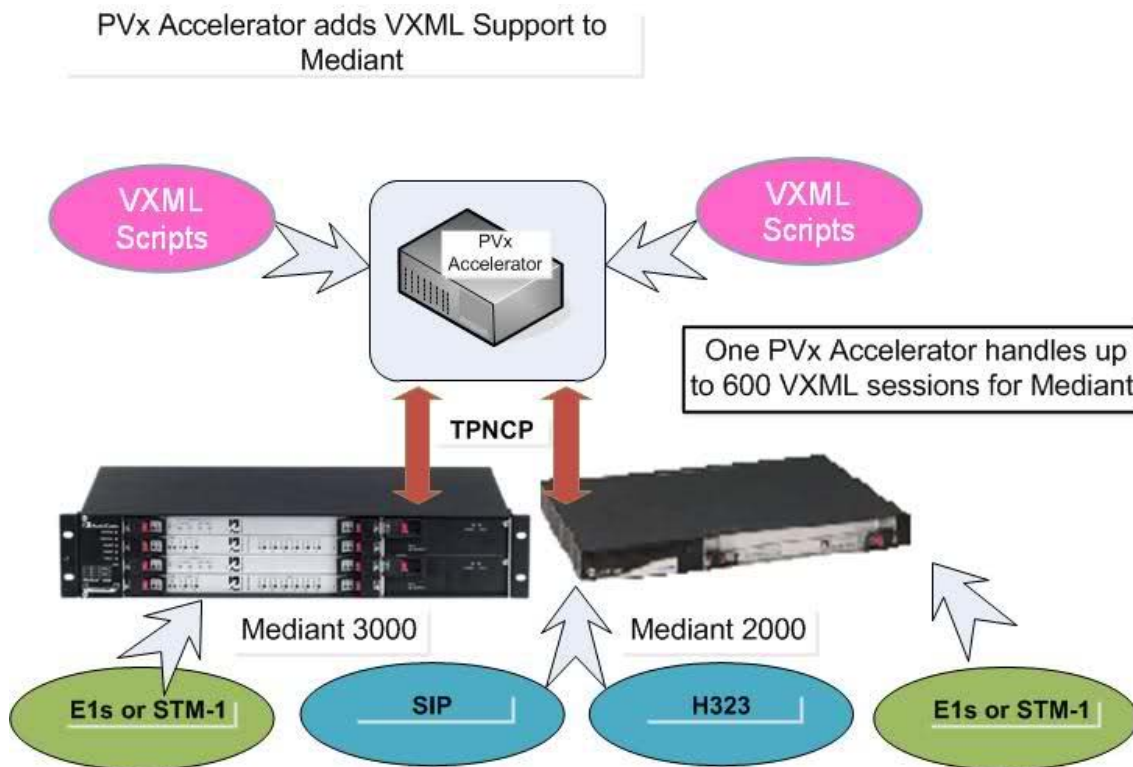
PVx Accelerator adds VXML Support to Mediant

VXML Scripts

PVx Accelerator

VXML Scripts

One PVx Accelerator handles up to 600 VXML sessions for Mediant

TPNCP

Mediant 3000

Mediant 2000

E1s or STM-1

SIP

H323

E1s or STM-1